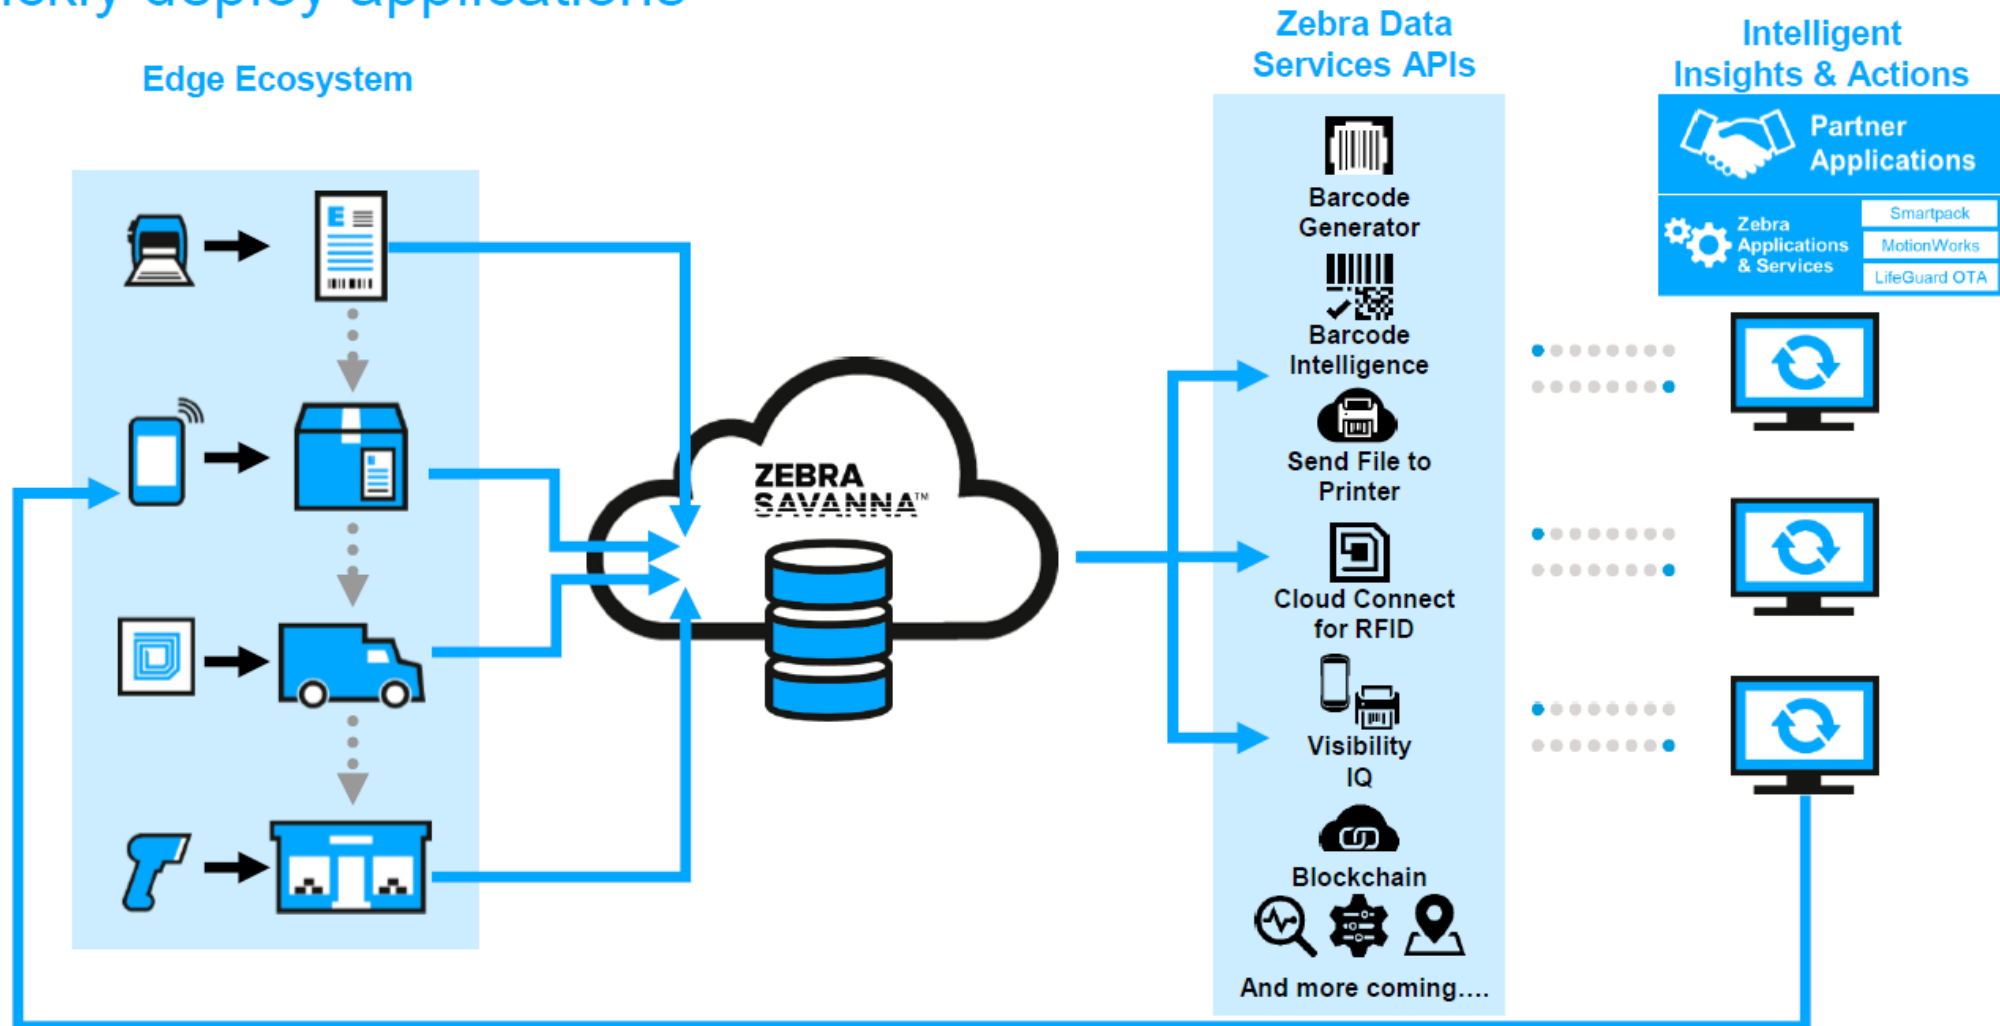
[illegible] deploy applications

Edge Ecosystem

ZEBRA SAVANNA™

Zebra Data Services APIs

Barcode Generator

Barcode Intelligence

Send File to Printer

Cloud Connect for RFID

Visibility IQ

Blockchain

And more coming....

Intelligent Insights & Actions

Partner Applications

Zebra Applications & Services

Smartpack

MotionWorks

LifeGuard OTA